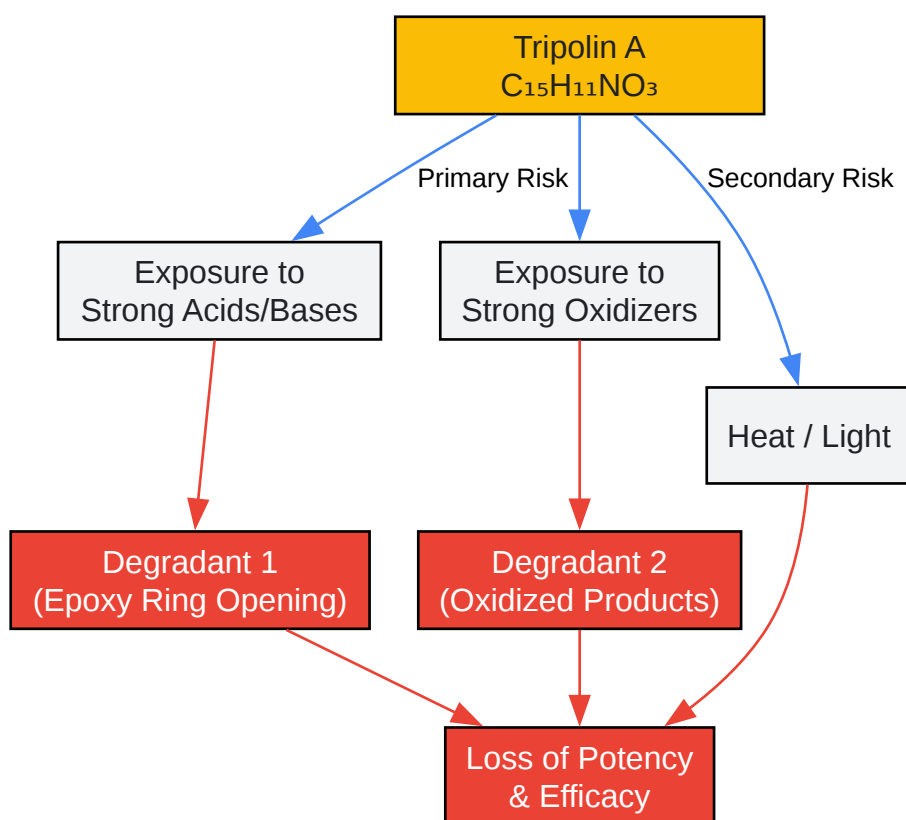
Tripolin A
$C_{15}H_{11}NO_3$

Primary Risk

Secondary Risk

Exposure to Strong Acids/Bases

Exposure to Strong Oxidizers

Heat / Light

Degradant 1 (Epoxy Ring Opening)

Degradant 2 (Oxidized Products)

Loss of Potency & Efficacy